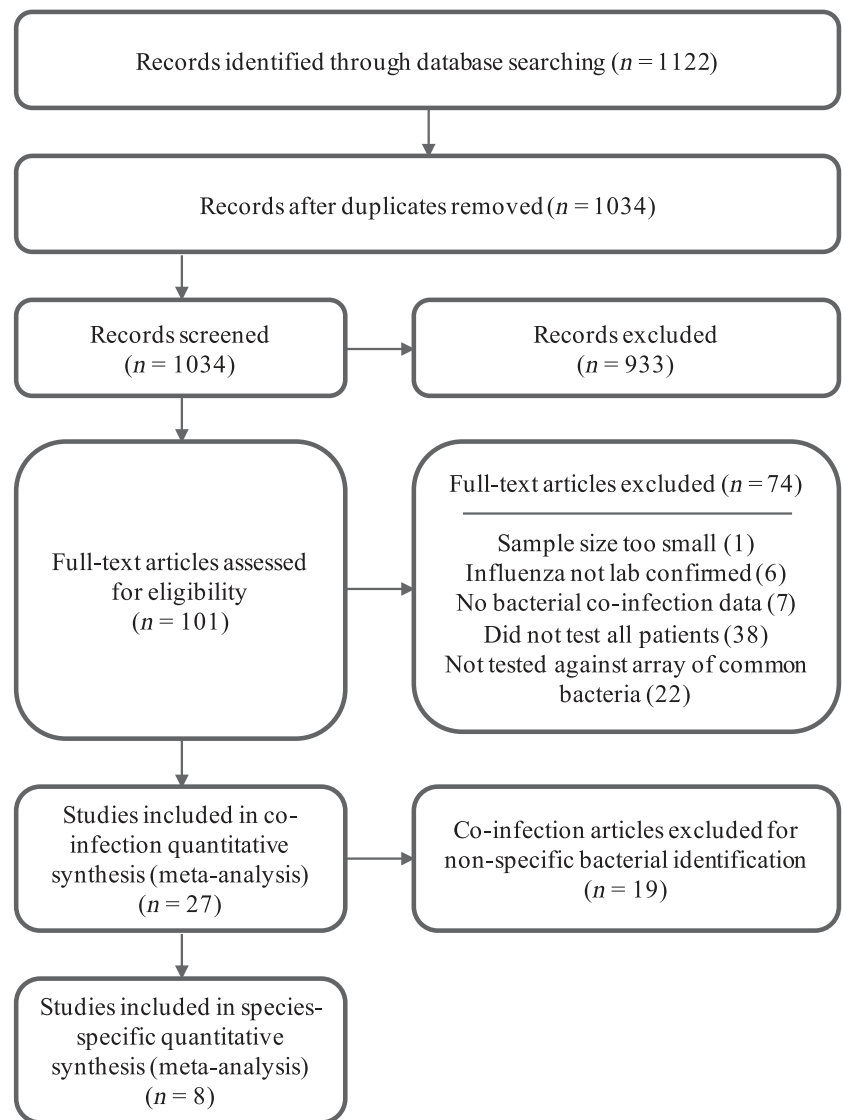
Records identified through database searching ($n = 1122$)

Records after duplicates removed ($n = 1034$)

Records screened ($n = 1034$)

Records excluded ($n = 933$)

Full-text articles assessed for eligibility ($n = 101$)

Full-text articles excluded ($n = 74$)

Sample size too small (1)
Influenza not lab confirmed (6)
No bacterial co-infection data (7)
Did not test all patients (38)
Not tested against array of common bacteria (22)

Studies included in co-infection quantitative synthesis (meta-analysis) ($n = 27$)

Co-infection articles excluded for non-specific bacterial identification ($n = 19$)

Studies included in species-specific quantitative synthesis (meta-analysis) ($n = 8$)